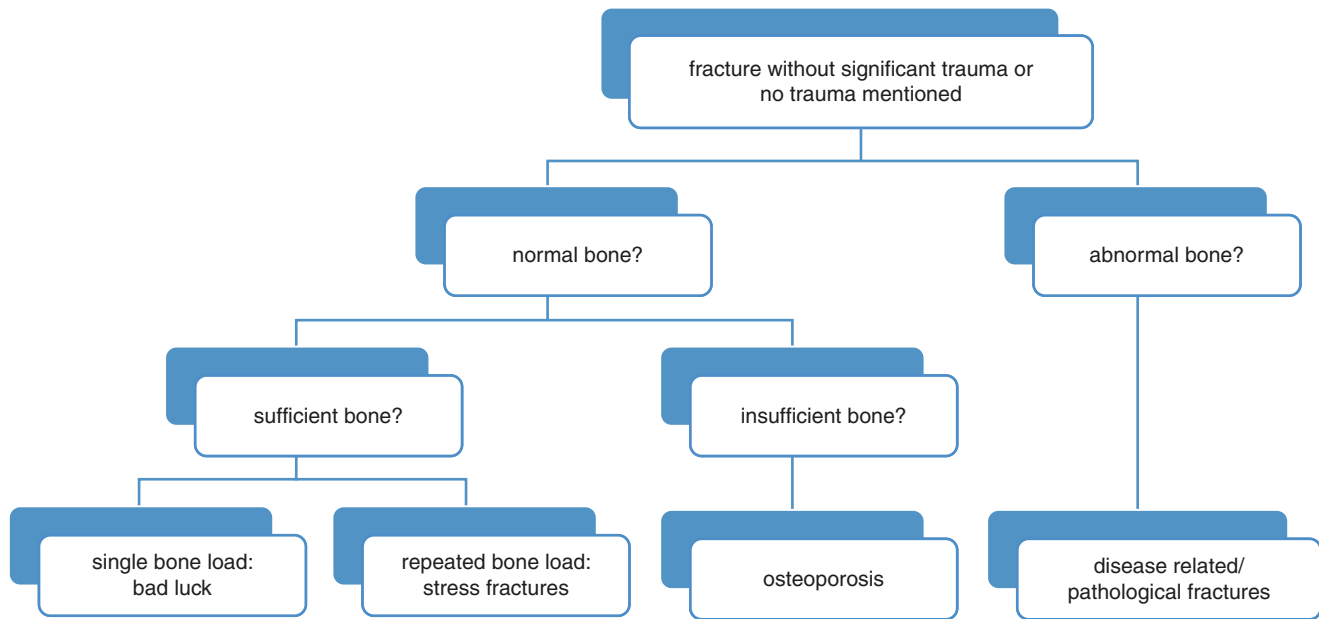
fracture without significant trauma or no trauma mentioned

normal bone?

abnormal bone?

sufficient bone?

insufficient bone?

single bone load: bad luck

repeated bone load: stress fractures

osteoporosis

disease related/ pathological fractures